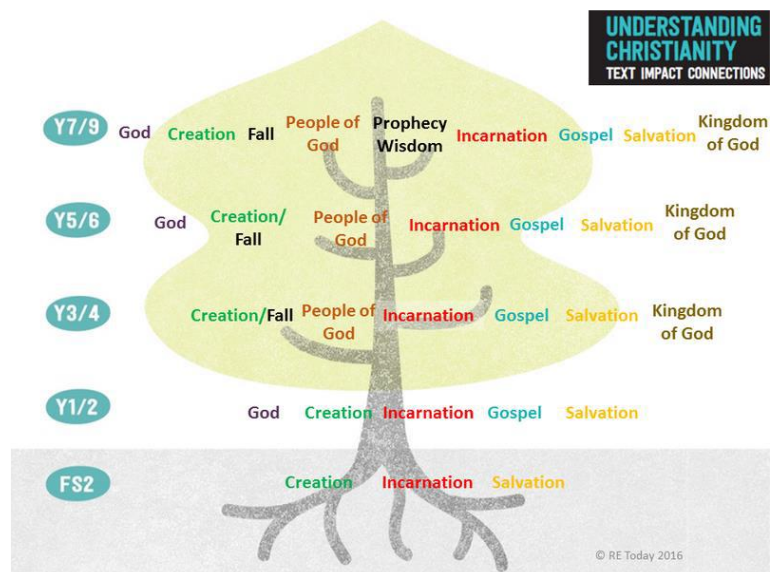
UNDERSTANDING CHRISTIANITY
TEXT IMPACT CONNECTIONS

Y7/9 God Creation Fall People of God Prophecy Wisdom Incarnation Gospel Salvation Kingdom of God

Y5/6 God Creation/ Fall People of God Incarnation Gospel Salvation Kingdom of God

Y3/4 Creation/Fall People of God Incarnation Gospel Salvation Kingdom of God

Y1/2 God Creation Incarnation Gospel Salvation

FS2 Creation Incarnation Salvation

© RE Today 2016